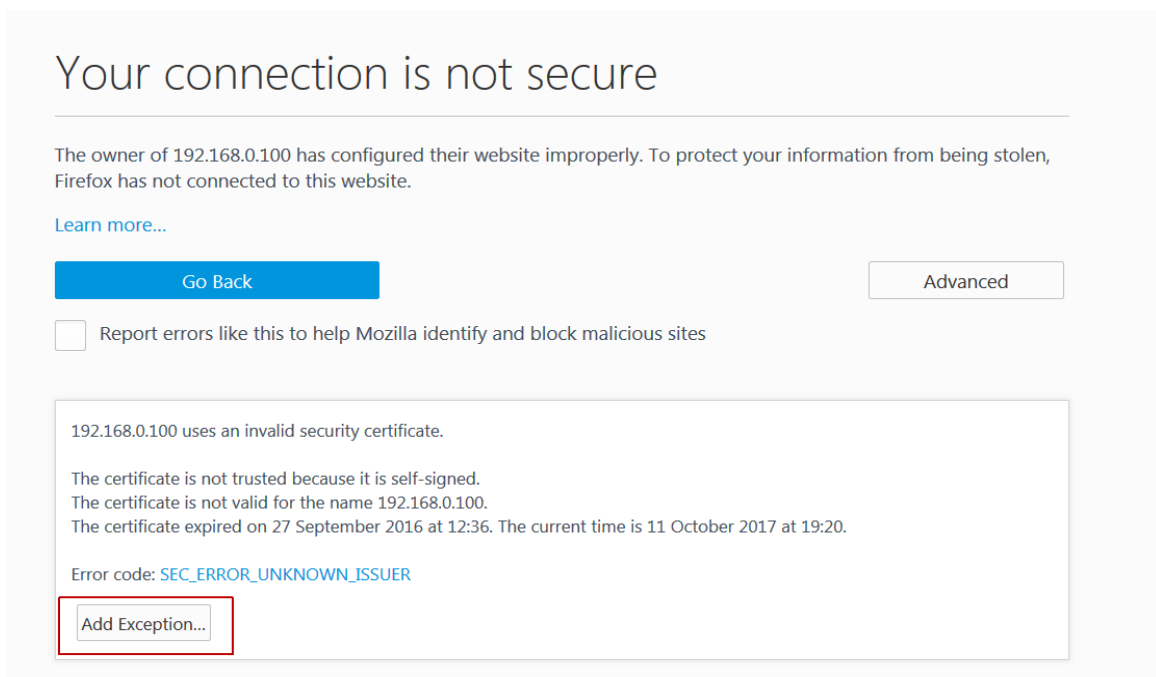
Your connection is not secure

The owner of 192.168.0.100 has configured their website improperly. To protect your information from being stolen, Firefox has not connected to this website.

Learn more…

Go Back

Advanced

Report errors like this to help Mozilla identify and block malicious sites

192.168.0.100 uses an invalid security certificate.

The certificate is not trusted because it is self-signed.
The certificate is not valid for the name 192.168.0.100.
The certificate expired on 27 September 2016 at 12:36. The current time is 11 October 2017 at 19:20.

Error code: SEC_ERROR_UNKNOWN_ISSUER

Add Exception…